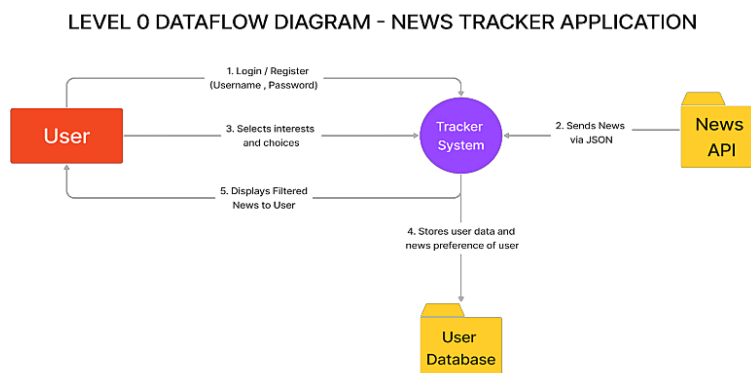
LEVEL 0 DATAFLOW DIAGRAM - NEWS TRACKER APPLICATION

1. Login / Register (Username , Password)

User

3. Selects interests and choices

Tracker System

2. Sends News via JSON

News API

5. Displays Filtered News to User

4. Stores user data and news preference of user

User Database